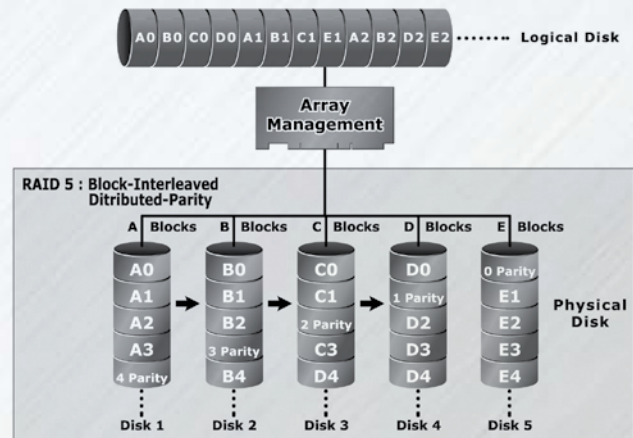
A0 B0 C0 D0 A1 B1 C1 E1 A2 B2 D2 E2 ······· Logical Disk

Array Management

RAID 5 : Block-Interleaved Ditributed-Parity

A Blocks

B Blocks

C Blocks

D Blocks

E Blocks

A0
A1
A2
A3
4 Parity

B0
B1
B2
3 Parity
B4

C0
C1
2 Parity
C3
D4

D0
1 Parity
D2
D3
D4

0 Parity
E1
E2
E3
E4

Physical Disk

Disk 1

Disk 2

Disk 3

Disk 4

Disk 5